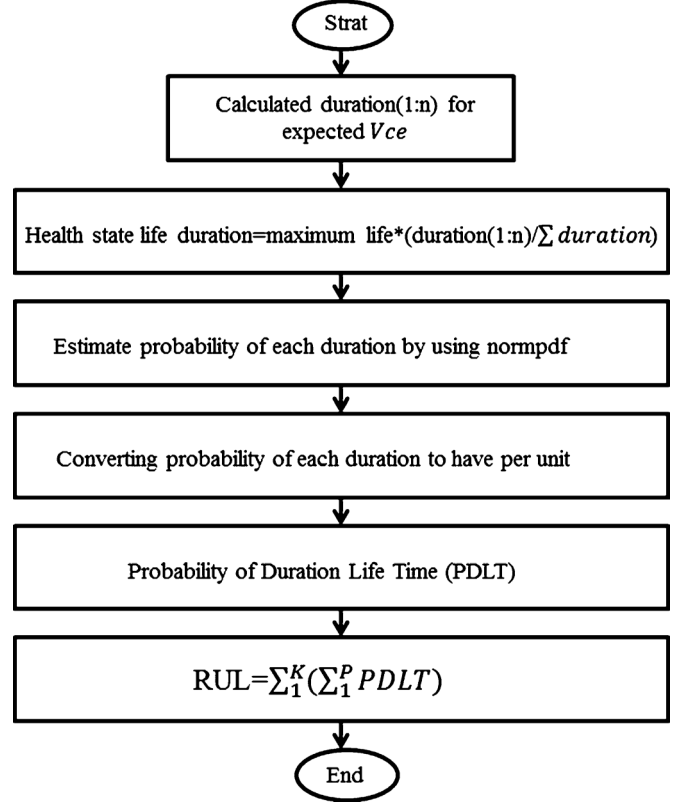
Strat

Calculated duration(1:n) for expected $Vce$

Health state life duration=maximum life*(duration(1:n)/$\sum duration$)

Estimate probability of each duration by using normpdf

Converting probability of each duration to have per unit

Probability of Duration Life Time (PDLT)

RUL=$\sum_1^K(\sum_1^P PDLT)$

End